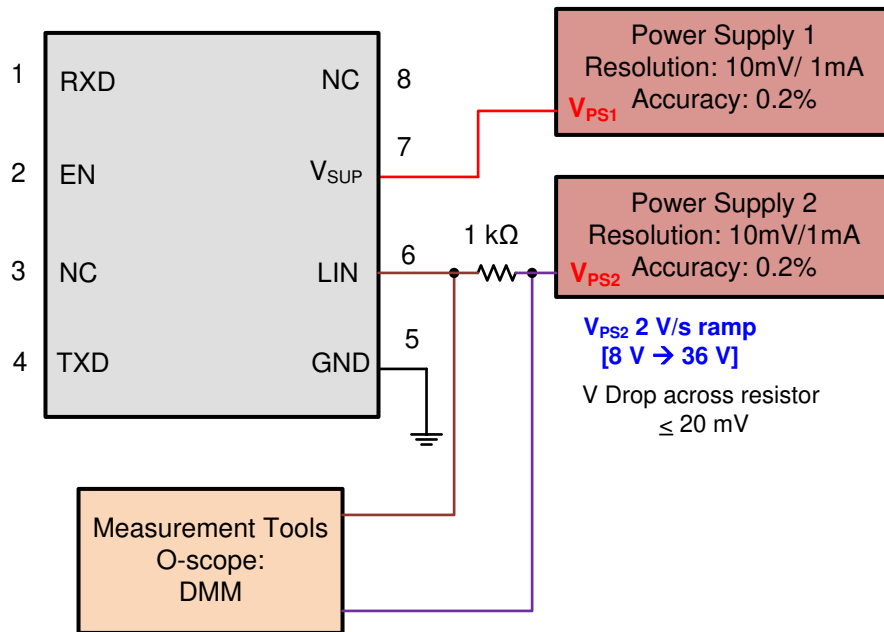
1 RXD NC 8

2 EN $V_{SUP}$ 7

3 NC LIN 6

4 TXD GND 5

1 kΩ

Power Supply 1
Resolution: 10mV/ 1mA
$V_{PS1}$ Accuracy: 0.2%

Power Supply 2
Resolution: 10mV/1mA
$V_{PS2}$ Accuracy: 0.2%

$V_{PS2}$ 2 V/s ramp
[8 V → 36 V]

V Drop across resistor
$\leq$ 20 mV

Measurement Tools
O-scope:
DMM